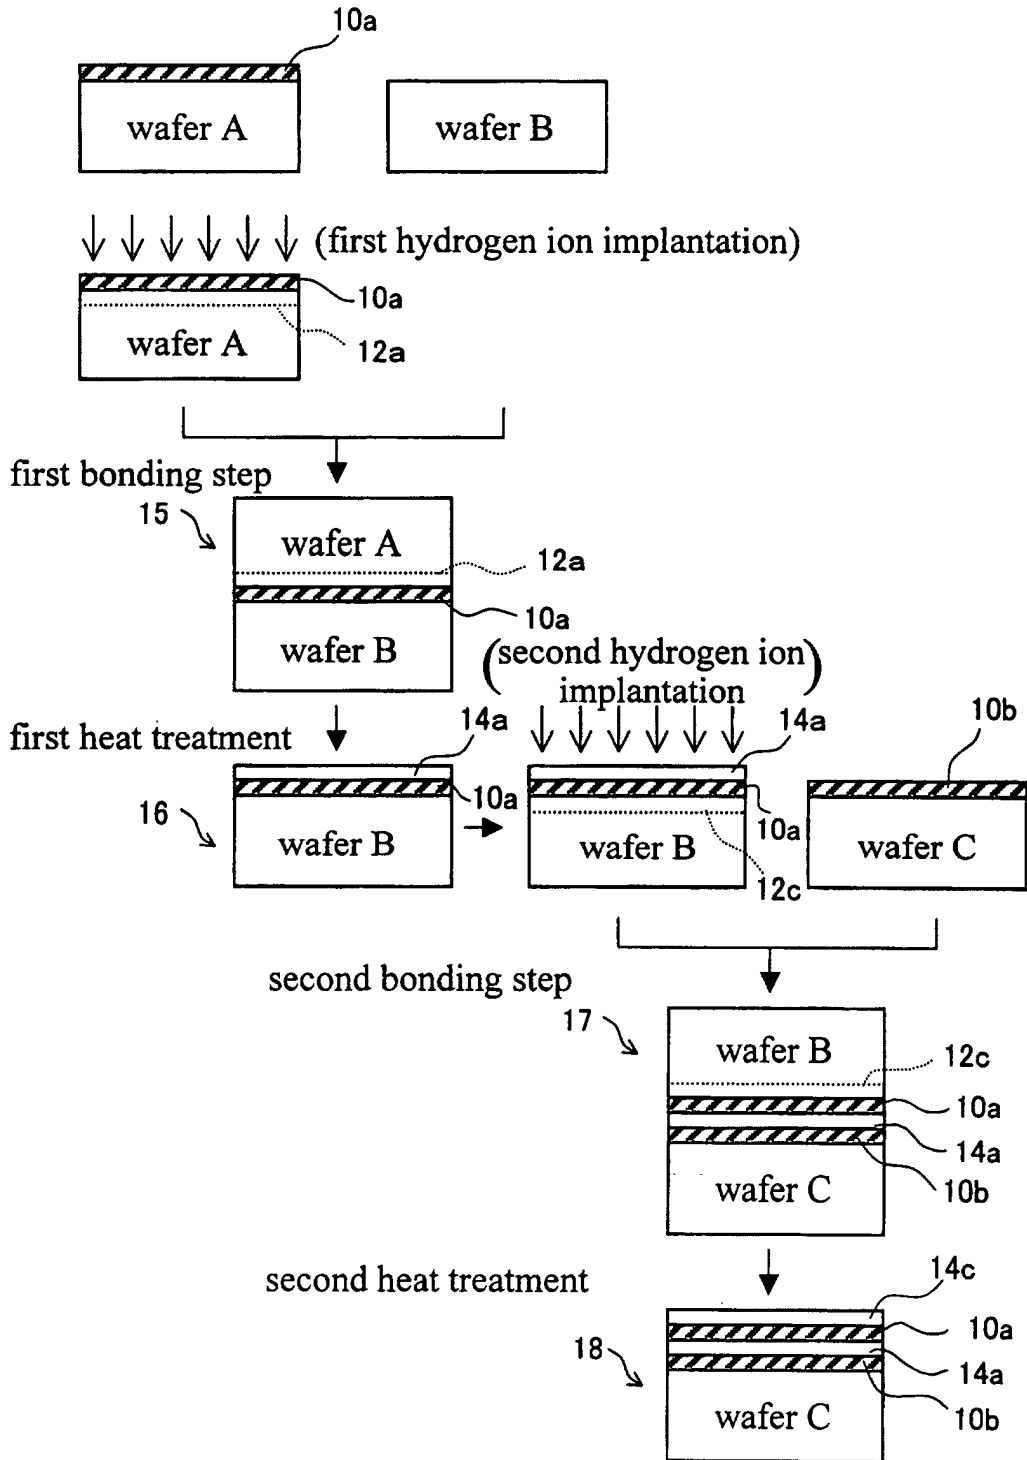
10a

wafer A

wafer B

(first hydrogen ion implantation)

10a

wafer A

12a

first bonding step

15

wafer A

12a

10a

wafer B

(second hydrogen ion implantation)

first heat treatment

14a

16

10a

wafer B

14a

10a

wafer B

12c

10b

wafer C

second bonding step

17

wafer B

12c

10a

14a

wafer C

10b

second heat treatment

14c

18

10a

14a

wafer C

10b